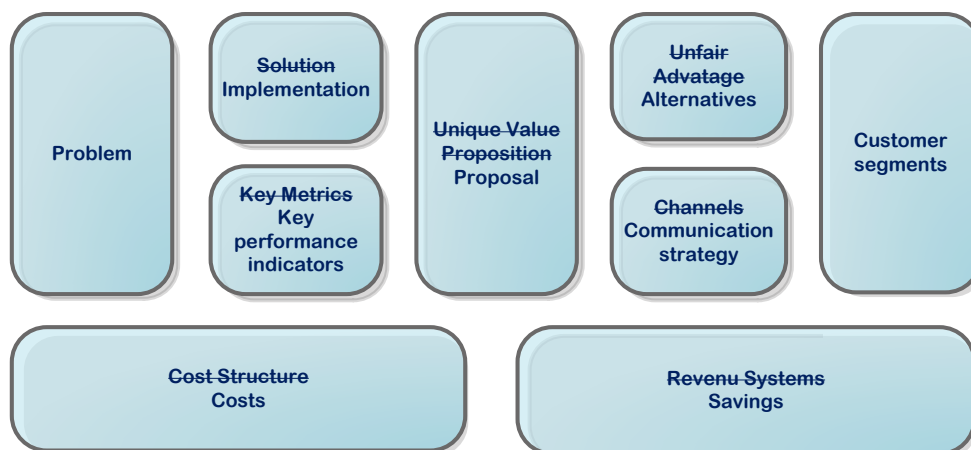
Problem

~~Solution~~
Implementation

~~Key Metrics~~
Key performance indicators

~~Unique Value Proposition~~
Proposal

~~Unfair Advatage~~
Alternatives

~~Channels~~
Communication strategy

Customer segments

~~Cost Structure~~
Costs

~~Revenu Systems~~
Savings